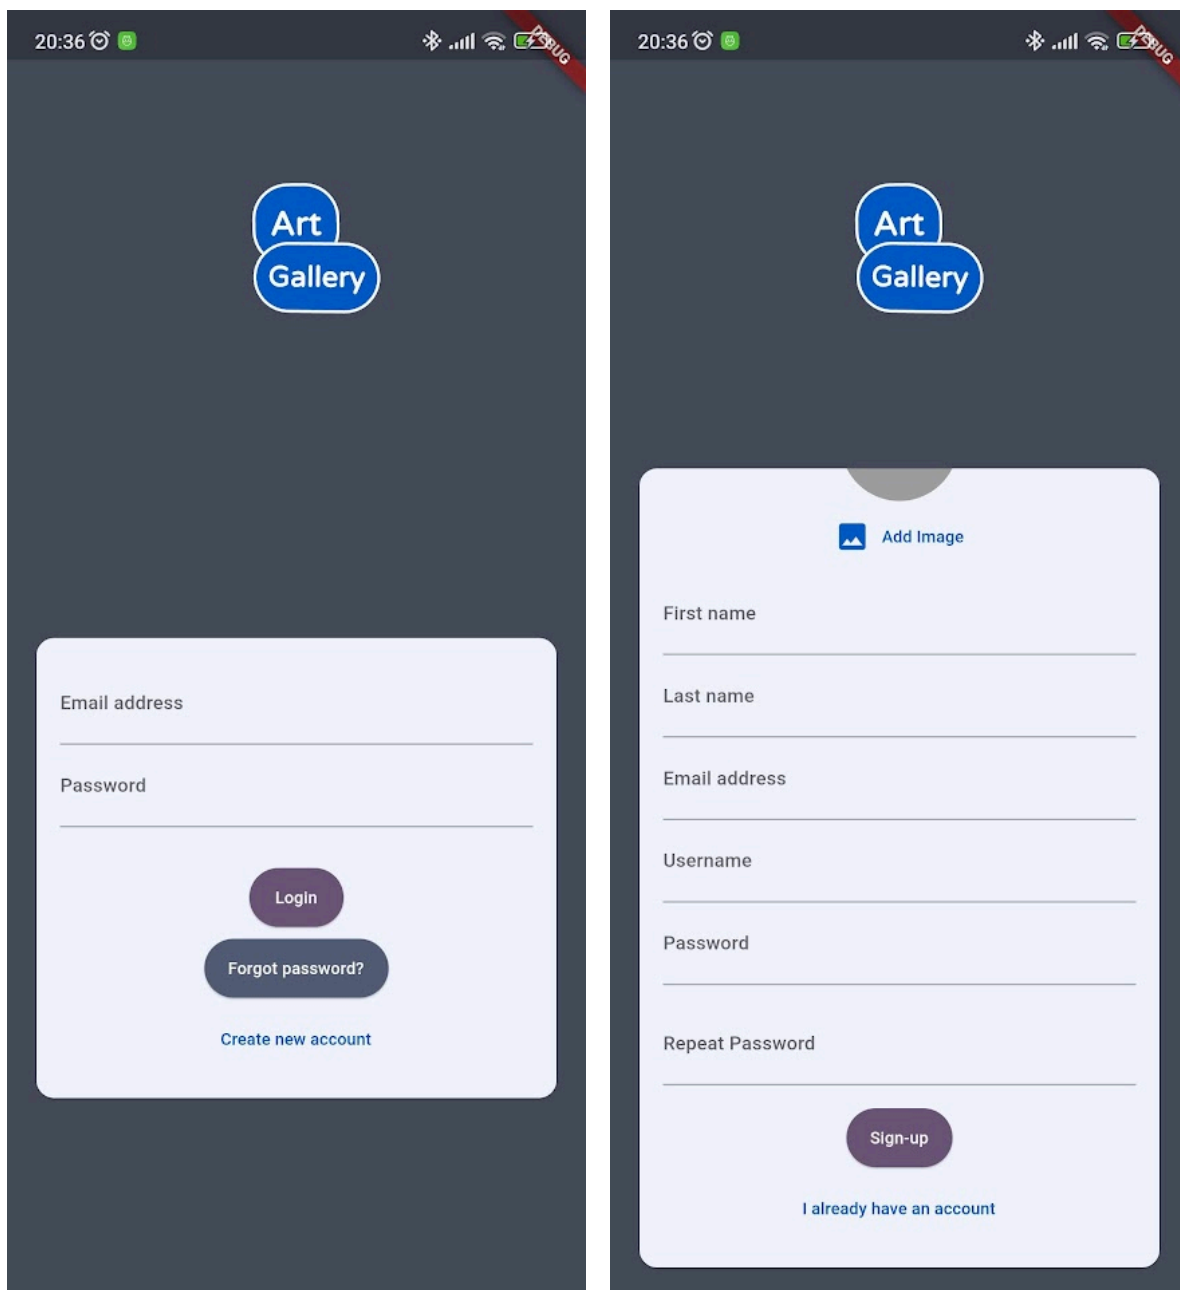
20:36

DEBUG

Art
Gallery

Email address

Password

Login

Forgot password?

Create new account

20:36

DEBUG

Art
Gallery

Add Image

First name

Last name

Email address

Username

Password

Repeat Password

Sign-up

I already have an account